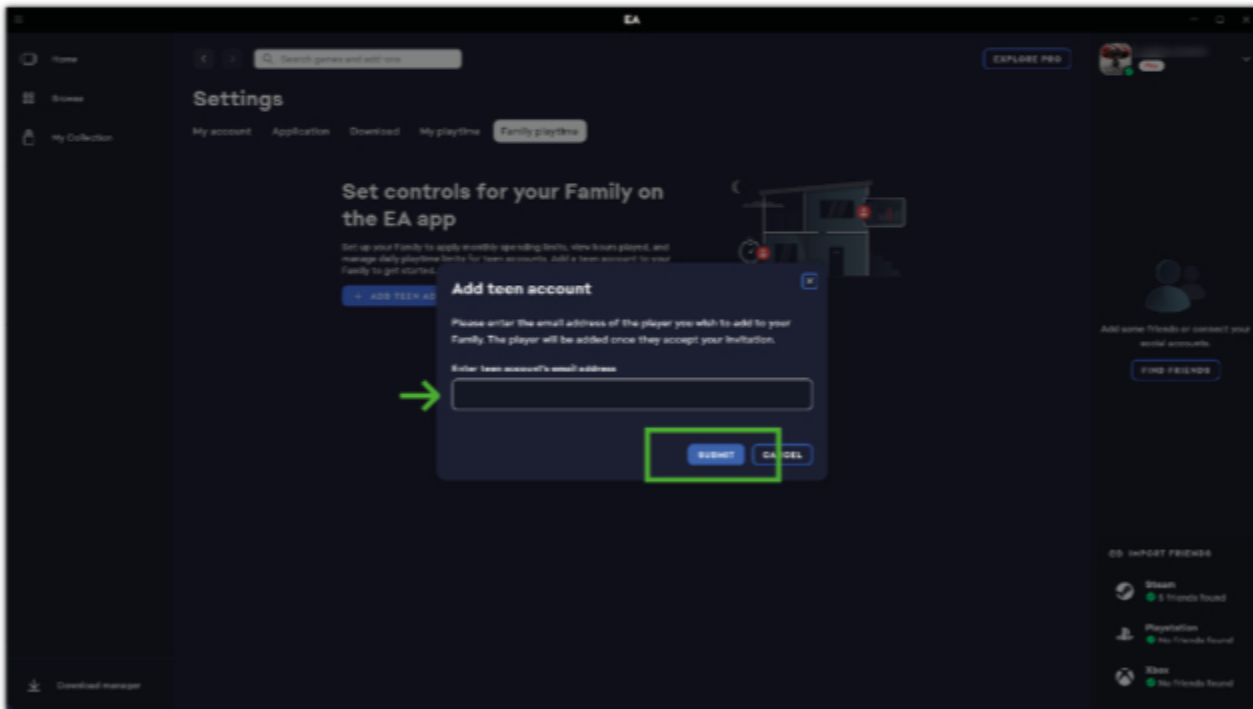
EA

Home
Browse
My Collection

Search games and add-ons

EXPLORE PRO

Settings

My account Application Download My playtime Family playtime

Set controls for your Family on the EA app

Set up your Family to apply monthly spending limits, view hours played, and manage daily playtime limits for teen accounts. Add a teen account to your Family to get started.

+ ADD TEEN AC

Add teen account

Please enter the email address of the player you wish to add to your Family. The player will be added once they accept your invitation.

Enter teen account's email address

SUBMIT CANCEL

Add some friends or connect your social accounts.

FIND FRIENDS

IMPORT FRIENDS

Steam
5 friends found

Playstation
No friends found

Xbox
No friends found

Download manager